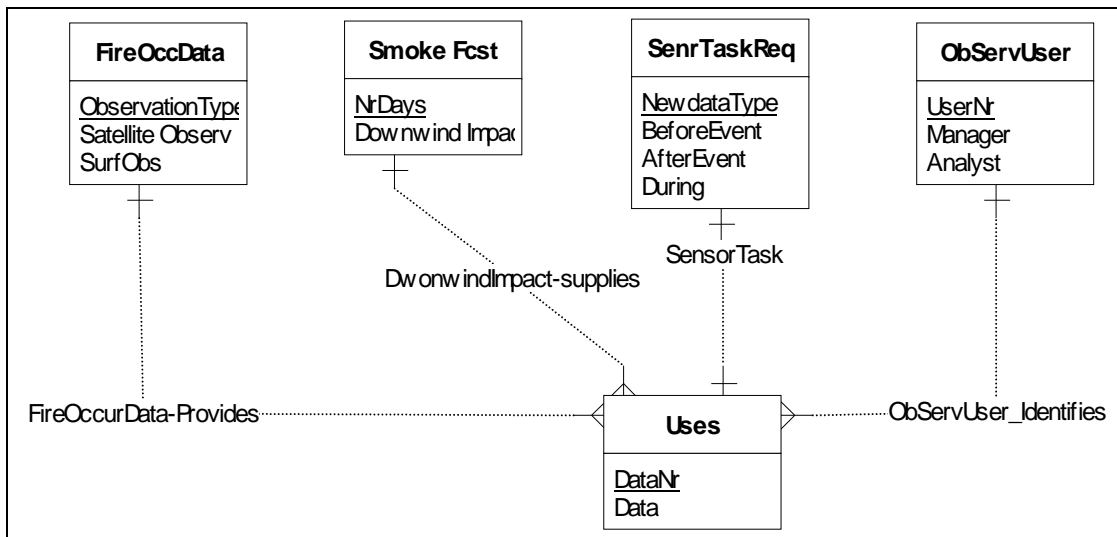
FireOccData

ObservationType
Satellite Observ
SurfObs

Smoke Fcst

NrDays
Downwind Impac

SenrTaskReq

NewdataType
BeforeEvent
AfterEvent
During

ObServUser

UserNr
Manager
Analyst

DwonwindImpact-supplies

SensorTask

FireOccurData-Provides

Uses

DataNr
Data

ObServUser_Identifies